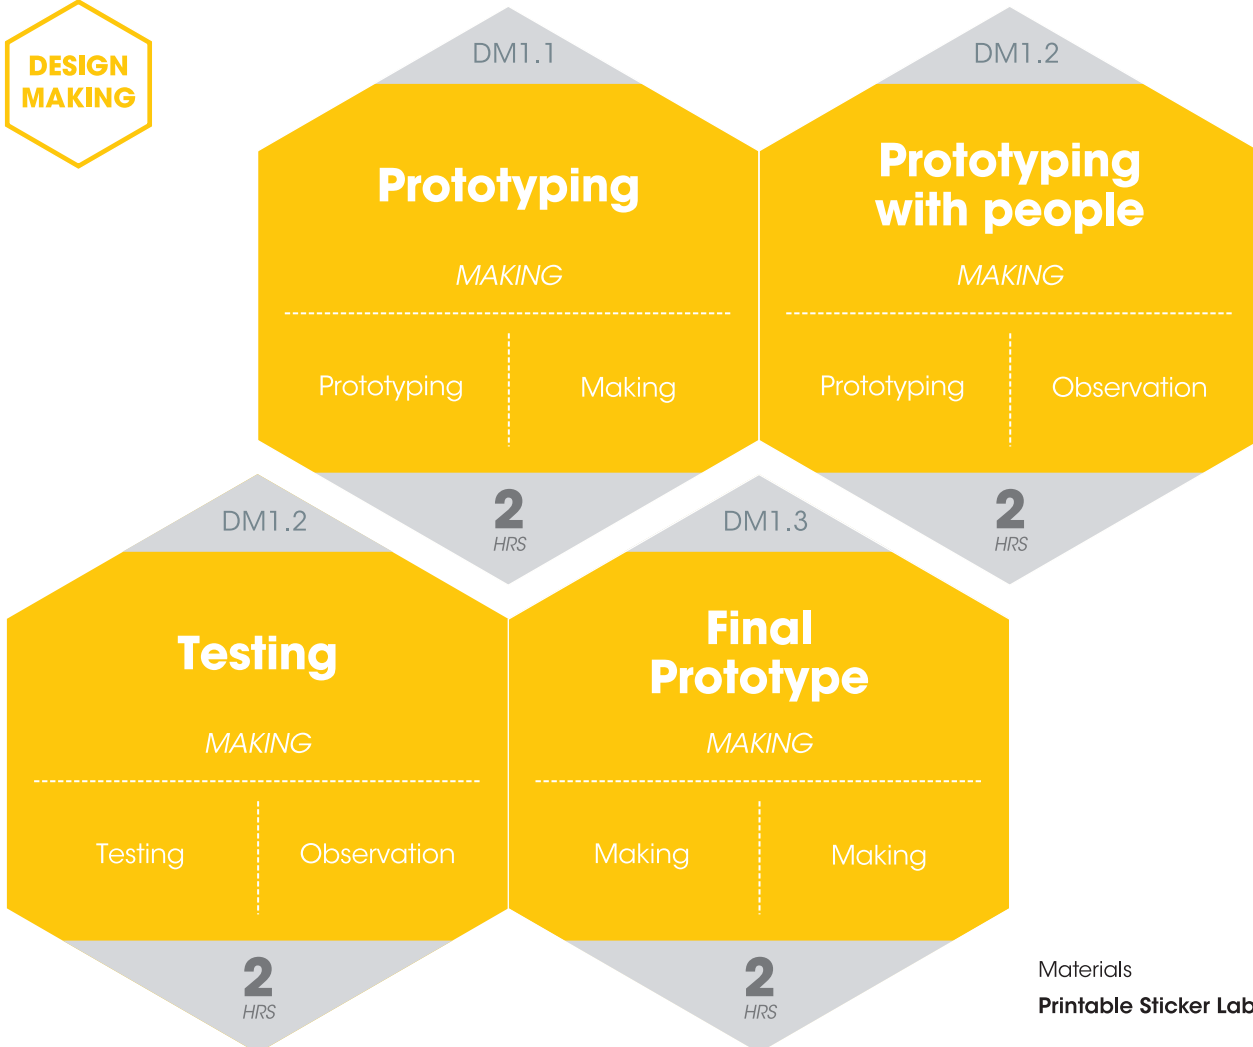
DESIGN MAKING

DM1.1

Prototyping

MAKING

Prototyping

Making

2
HRS

DM1.2

Prototyping with people

MAKING

Prototyping

Observation

2
HRS

DM1.2

Testing

MAKING

Testing

Observation

2
HRS

DM1.3

Final Prototype

MAKING

Making

Making

2
HRS

Materials

Printable Sticker Lab